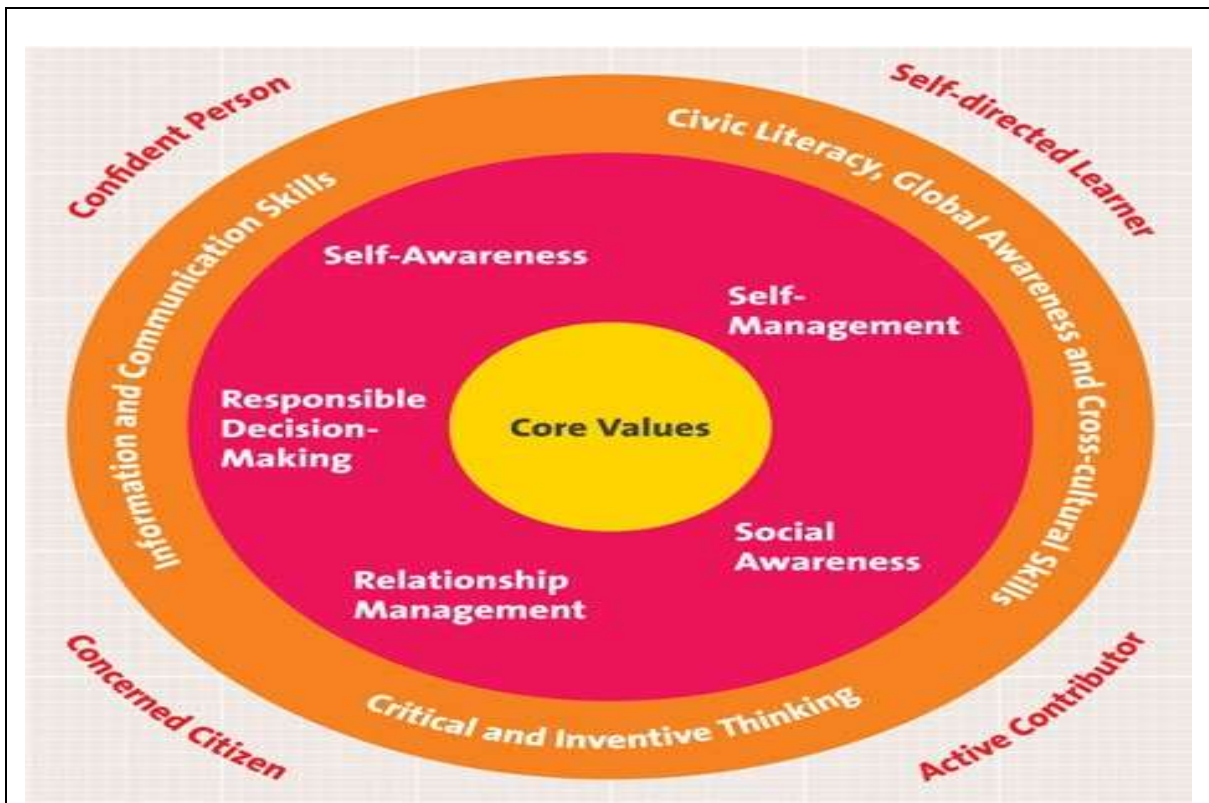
Confident Person

Self-directed Learner

Information and Communication Skills

Civic Literacy, Global Awareness and Cross-cultural Skills

Self-Awareness

Self-Management

Responsible Decision-Making

Core Values

Social Awareness

Relationship Management

Critical and Inventive Thinking

Concerned Citizen

Active Contributor